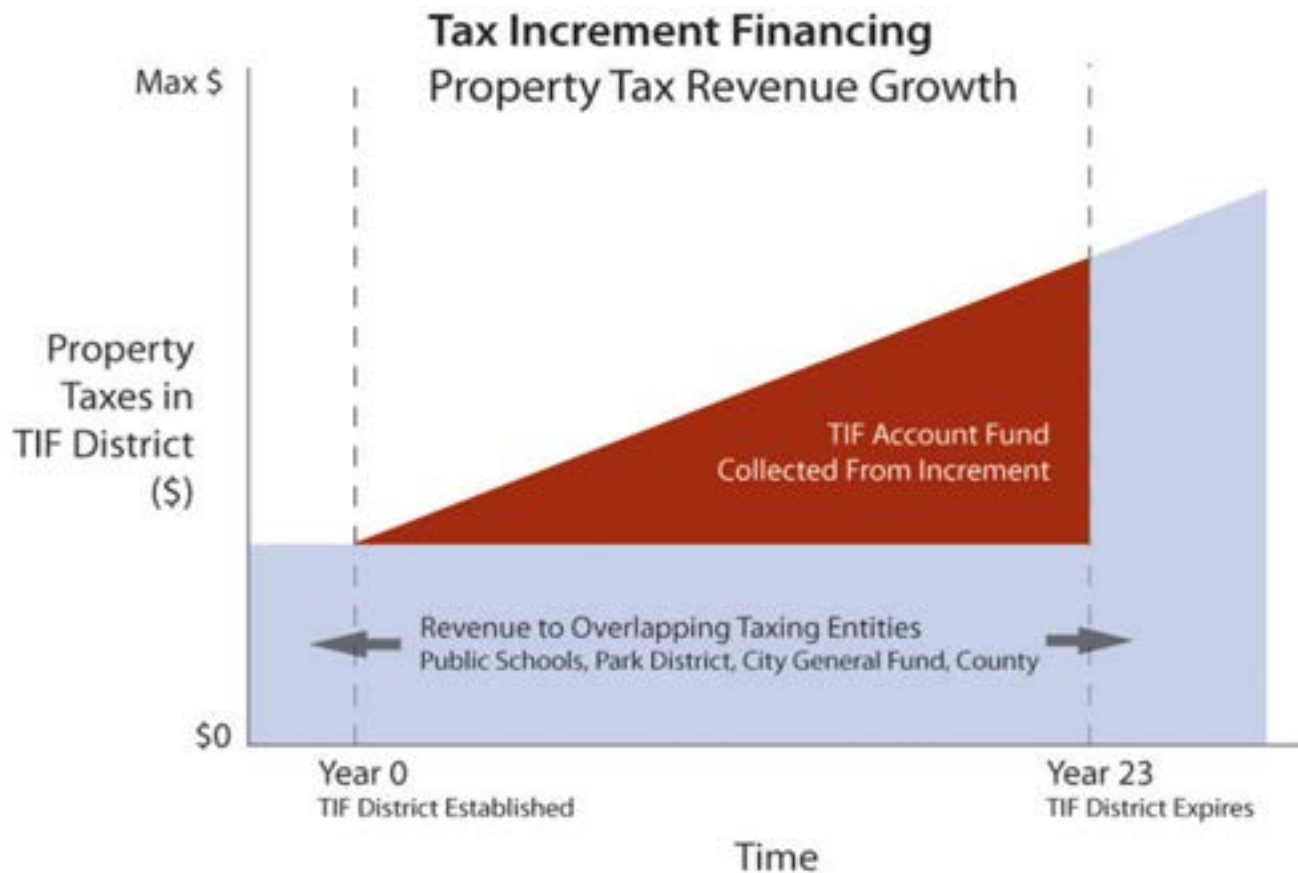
Tax Increment Financing
Property Tax Revenue Growth

Max $

Property Taxes in TIF District ($)

TIF Account Fund
Collected From Increment

Revenue to Overlapping Taxing Entities
Public Schools, Park District, City General Fund, County

$0

Year 0
TIF District Established

Year 23
TIF District Expires

Time